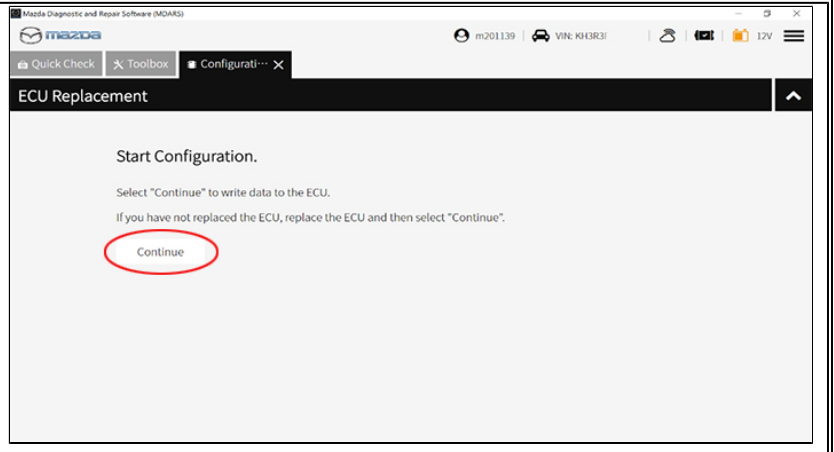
Mazda Diagnostic and Repair Software (MDARS)

mazda

m201139 | VIN: KH3R3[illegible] | 12V

Quick Check | Toolbox | Configurati···

ECU Replacement

Start Configuration.

Select "Continue" to write data to the ECU.

If you have not replaced the ECU, replace the ECU and then select "Continue".

Continue